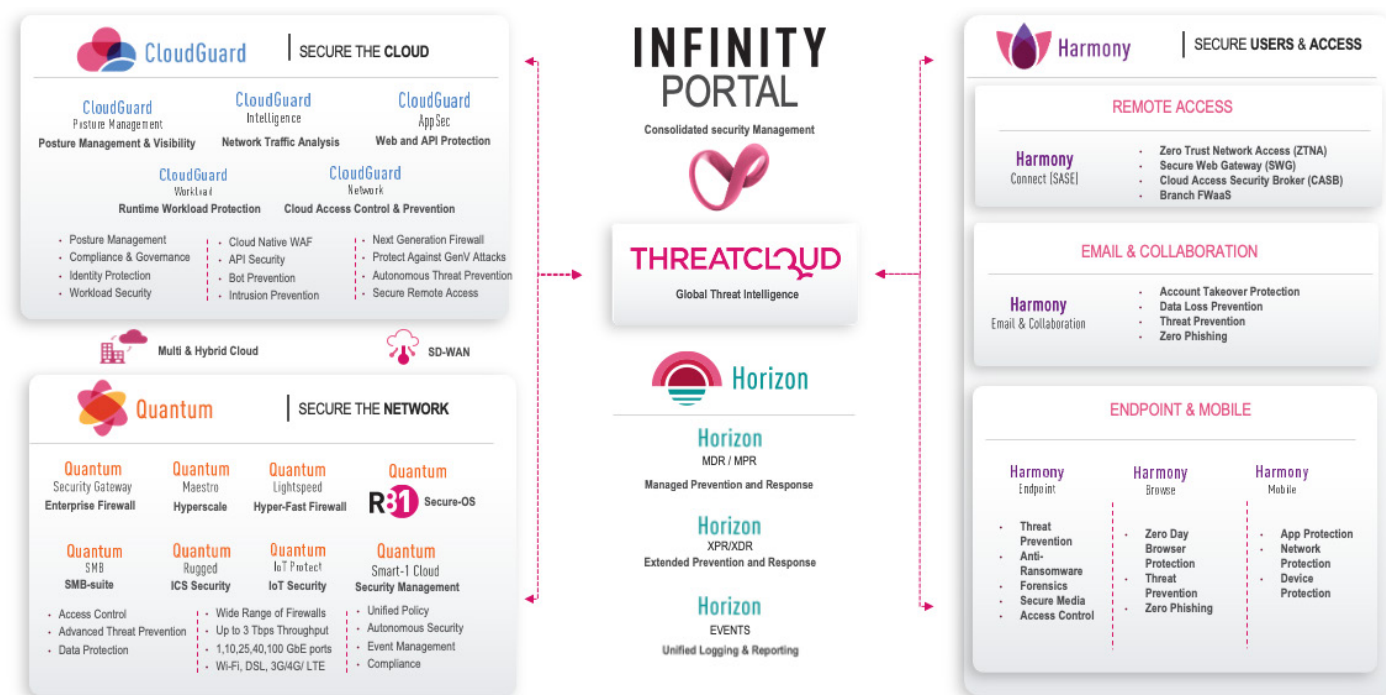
CloudGuard | SECURE THE CLOUD

CloudGuard
Posture Management
Posture Management & Visibility

CloudGuard
Intelligence
Network Traffic Analysis

CloudGuard
AppSec
Web and API Protection

CloudGuard
Workload
Runtime Workload Protection

CloudGuard
Network
Cloud Access Control & Prevention

- Posture Management
- Compliance & Governance
- Identity Protection
- Workload Security

- Cloud Native WAF
- API Security
- Bot Prevention
- Intrusion Prevention

- Next Generation Firewall
- Protect Against GenV Attacks
- Autonomous Threat Prevention
- Secure Remote Access

Multi & Hybrid Cloud

SD-WAN

Quantum | SECURE THE NETWORK

Quantum
Security Gateway
Enterprise Firewall

Quantum
Maestro
Hyperscale

Quantum
Lightspeed
Hyper-Fast Firewall

Quantum
R81 Secure-OS

Quantum
SMB
SMB-suite

Quantum
Rugged
ICS Security

Quantum
IoT Protect
IoT Security

Quantum
Smart-1 Cloud
Security Management

- Access Control
- Advanced Threat Prevention
- Data Protection

- Wide Range of Firewalls
- Up to 3 Tbps Throughput
- 1,10,25,40,100 GbE ports
- Wi-Fi, DSL, 3G/4G/ LTE

- Unified Policy
- Autonomous Security
- Event Management
- Compliance

INFINITY
PORTAL
Consolidated security Management

THREATCLOUD
Global Threat Intelligence

Horizon

Horizon
MDR / MPR
Managed Prevention and Response

Horizon
XPR/XDR
Extended Prevention and Response

Horizon
EVENTS
Unified Logging & Reporting

Harmony | SECURE USERS & ACCESS

REMOTE ACCESS

Harmony
Connect (SASE)

- Zero Trust Network Access (ZTNA)
- Secure Web Gateway (SWG)
- Cloud Access Security Broker (CASB)
- Branch FWaaS

EMAIL & COLLABORATION

Harmony
Email & Collaboration

- Account Takeover Protection
- Data Loss Prevention
- Threat Prevention
- Zero Phishing

ENDPOINT & MOBILE

Harmony
Endpoint

- Threat Prevention
- Anti-Ransomware
- Forensics
- Secure Media
- Access Control

Harmony
Browse

- Zero Day Browser Protection
- Threat Prevention
- Zero Phishing

Harmony
Mobile

- App Protection
- Network Protection
- Device Protection